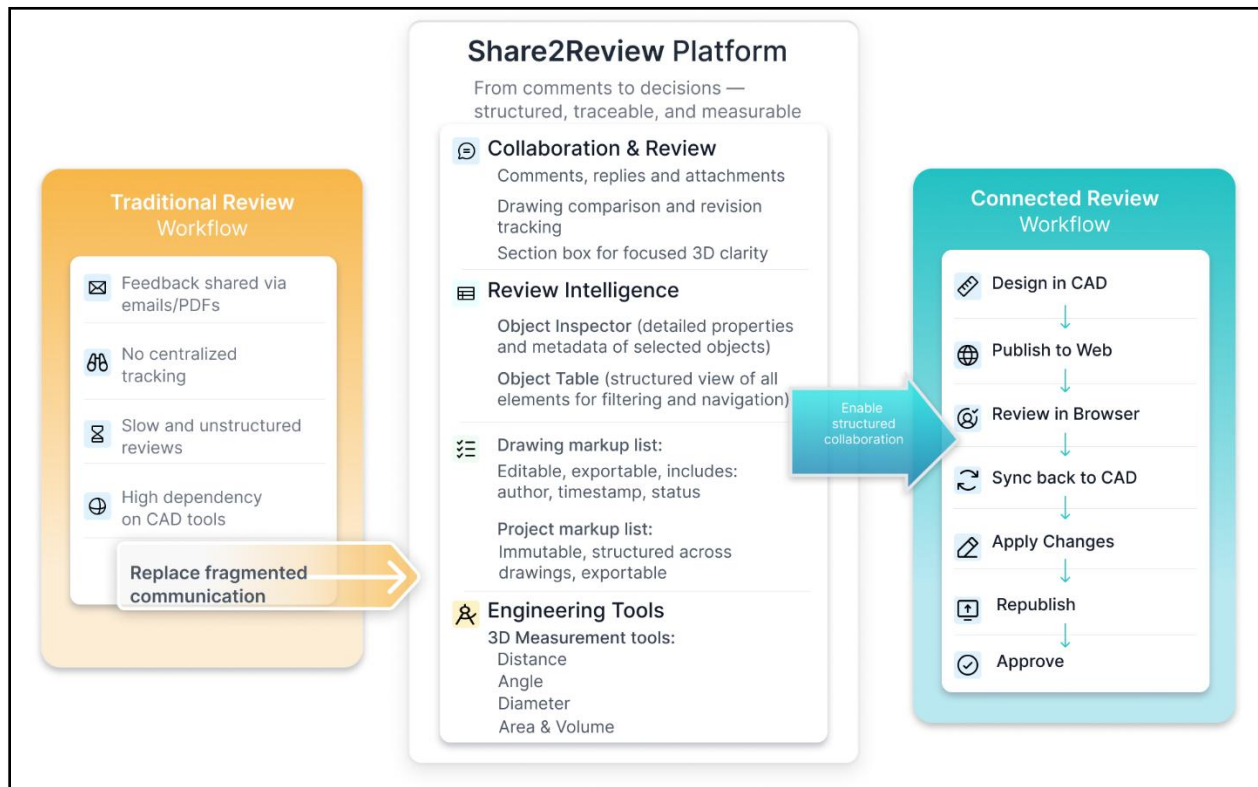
Traditional Review Workflow

Feedback shared via emails/PDFs

No centralized tracking

Slow and unstructured reviews

High dependency on CAD tools

Replace fragmented communication

Share2Review Platform

From comments to decisions — structured, traceable, and measurable

Collaboration & Review

Comments, replies and attachments

Drawing comparison and revision tracking

Section box for focused 3D clarity

Review Intelligence

Object Inspector (detailed properties and metadata of selected objects)

Object Table (structured view of all elements for filtering and navigation)

Drawing markup list:

Editable, exportable, includes: author, timestamp, status

Project markup list:

Immutable, structured across drawings, exportable

Engineering Tools

3D Measurement tools:

Distance

Angle

Diameter

Area & Volume

Enable structured collaboration

Connected Review Workflow

Design in CAD

Publish to Web

Review in Browser

Sync back to CAD

Apply Changes

Republish

Approve